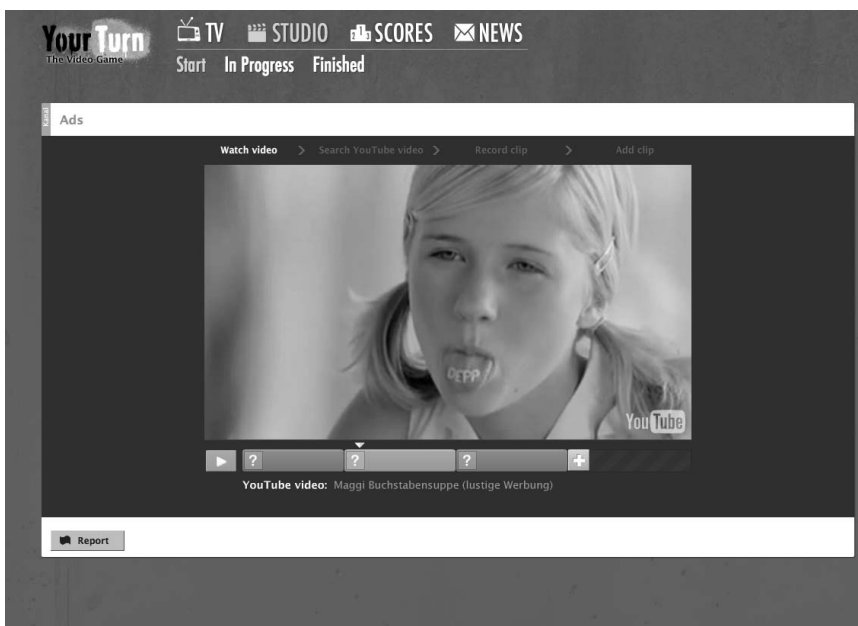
Your Turn
The Video Game

TV STUDIO SCORES NEWS
Start In Progress Finished

Kanal
Ads

Watch video > Search YouTube video > Record clip > Add clip

DEPP

YouTube

?
?
?
+

YouTube video: Maggi Buchstabensuppe (lustige Werbung)

Report